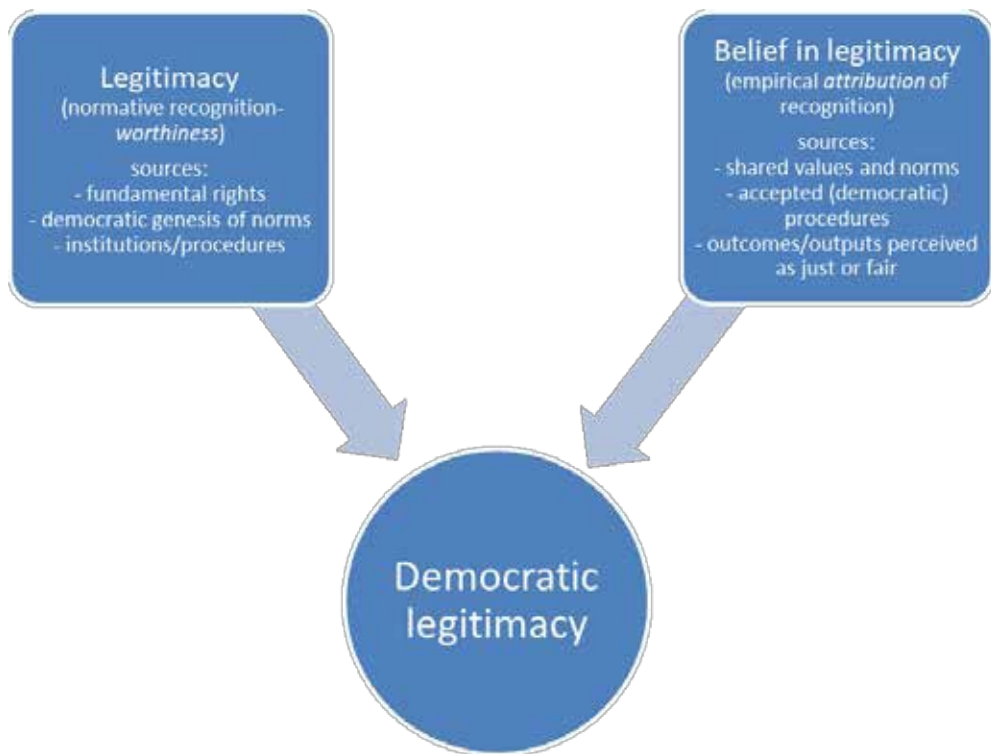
Legitimacy
(normative recognition-*worthiness*)
sources:
- fundamental rights
- democratic genesis of norms
- institutions/procedures

Belief in legitimacy
(empirical *attribution* of recognition)
sources:
- shared values and norms
- accepted (democratic) procedures
- outcomes/outputs perceived as just or fair

Democratic legitimacy